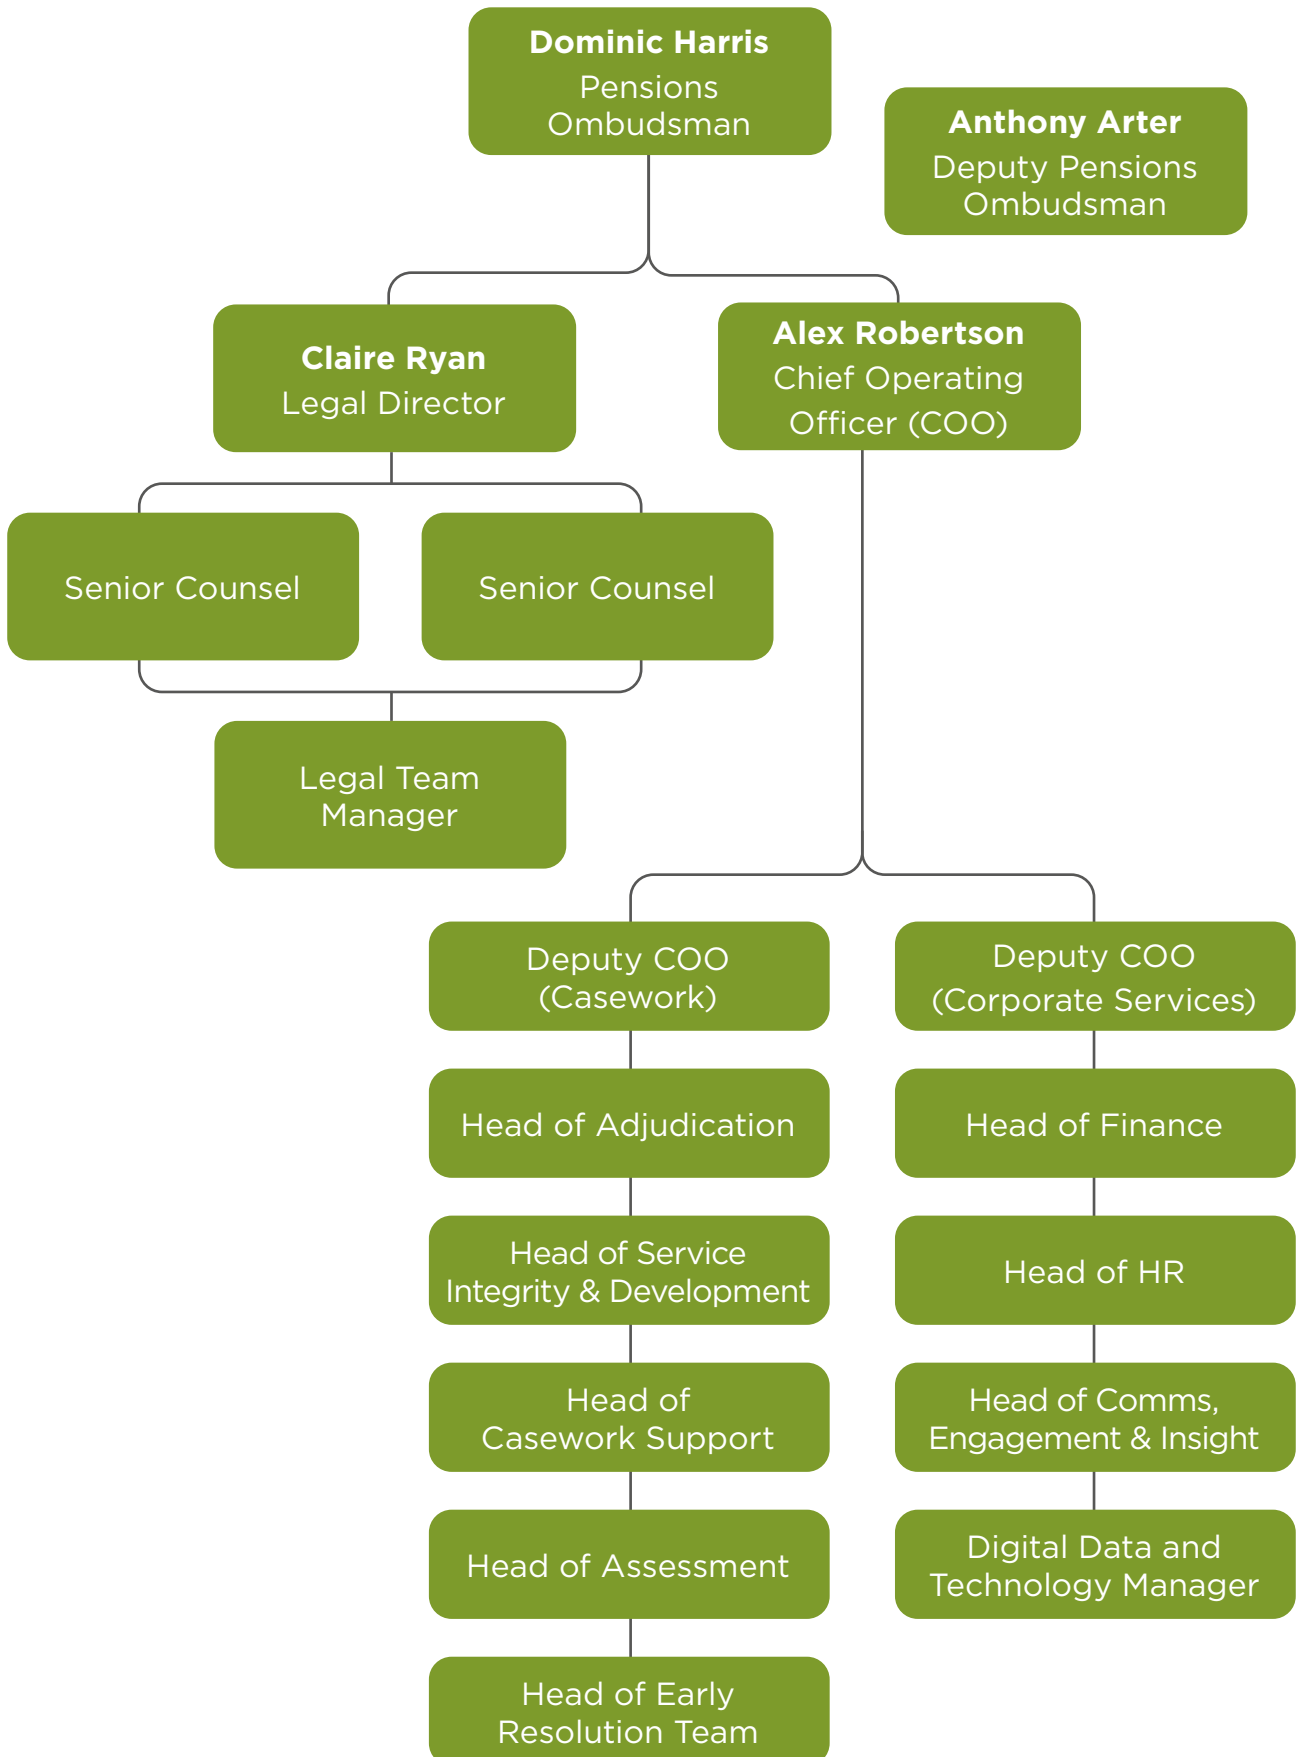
Dominic Harris
Pensions Ombudsman

Anthony Arter
Deputy Pensions Ombudsman

Claire Ryan
Legal Director

Alex Robertson
Chief Operating Officer (COO)

Senior Counsel

Senior Counsel

Legal Team Manager

Deputy COO (Casework)

Head of Adjudication

Head of Service Integrity & Development

Head of Casework Support

Head of Assessment

Head of Early Resolution Team

Deputy COO (Corporate Services)

Head of Finance

Head of HR

Head of Comms, Engagement & Insight

Digital Data and Technology Manager